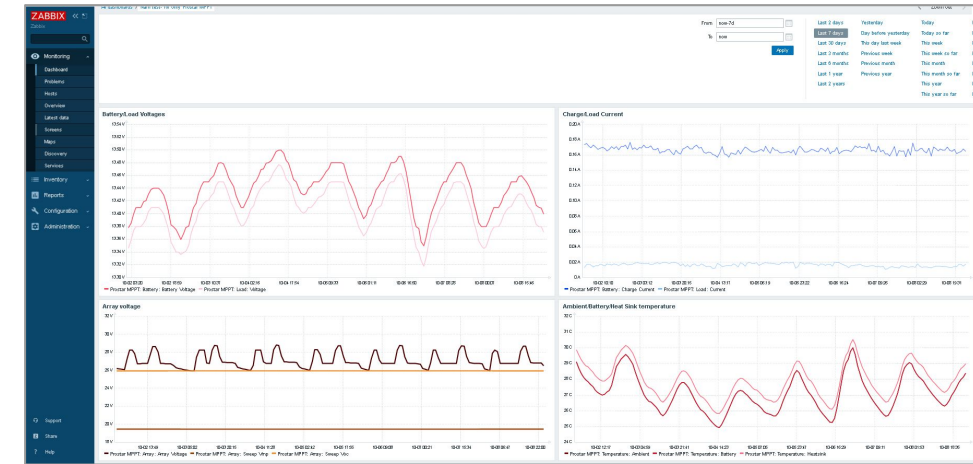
ZABBIX
Zabbix

Monitoring
Dashboard
Problems
Hosts
Overview
Latest data
Screens
Maps
Discovery
Services
Inventory
Reports
Configuration
Administration

Support
Share
Help

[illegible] / Prostar MPPT

From now-7d
To now
Apply

Last 2 days
Last 7 days
Last 30 days
Last 3 months
Last 6 months
Last 1 year
Last 2 years

Yesterday
Day before yesterday
This day last week
Previous week
Previous month
Previous year

Today
Today so far
This week
This week so far
This month
This month so far
This year
This year so far

Battery/Load Voltages
13.54 V
13.52 V
13.5 V
13.48 V
13.46 V
13.44 V
13.42 V
13.4 V
13.38 V
13.36 V
13.34 V
13.32 V
13.3 V
— Prostar MPPT: Battery: Battery Voltage — Prostar MPPT: Load: Voltage

Charge/Load Current
0.2 A
0.18 A
0.16 A
0.14 A
0.12 A
0.1 A
0.08 A
0.06 A
0.04 A
0.02 A
0 A
— Prostar MPPT: Battery: Charge Current — Prostar MPPT: Load: Current

Array voltage
32 V
30 V
28 V
26 V
24 V
22 V
20 V
18 V
— Prostar MPPT: Array: Array Voltage — Prostar MPPT: Array: Sweep Vmp — Prostar MPPT: Array: Sweep Voc

Ambient/Battery/Heat Sink temperature
32 C
31 C
30 C
29 C
28 C
27 C
26 C
25 C
24 C
— Prostar MPPT: Temperature: Ambient — Prostar MPPT: Temperature: Battery — Prostar MPPT: Temperature: Heatsink